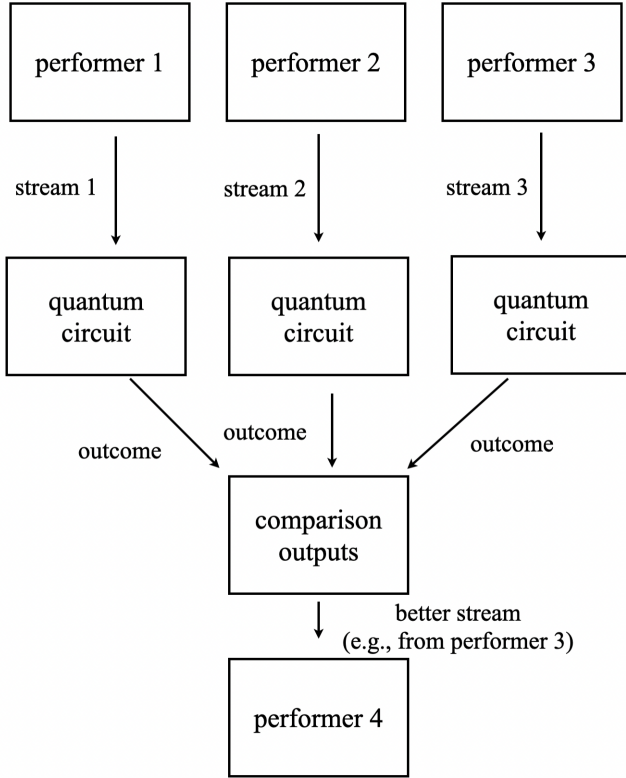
performer 1

performer 2

performer 3

stream 1

stream 2

stream 3

quantum circuit

quantum circuit

quantum circuit

outcome

outcome

outcome

comparison outputs

better stream
(e.g., from performer 3)

performer 4